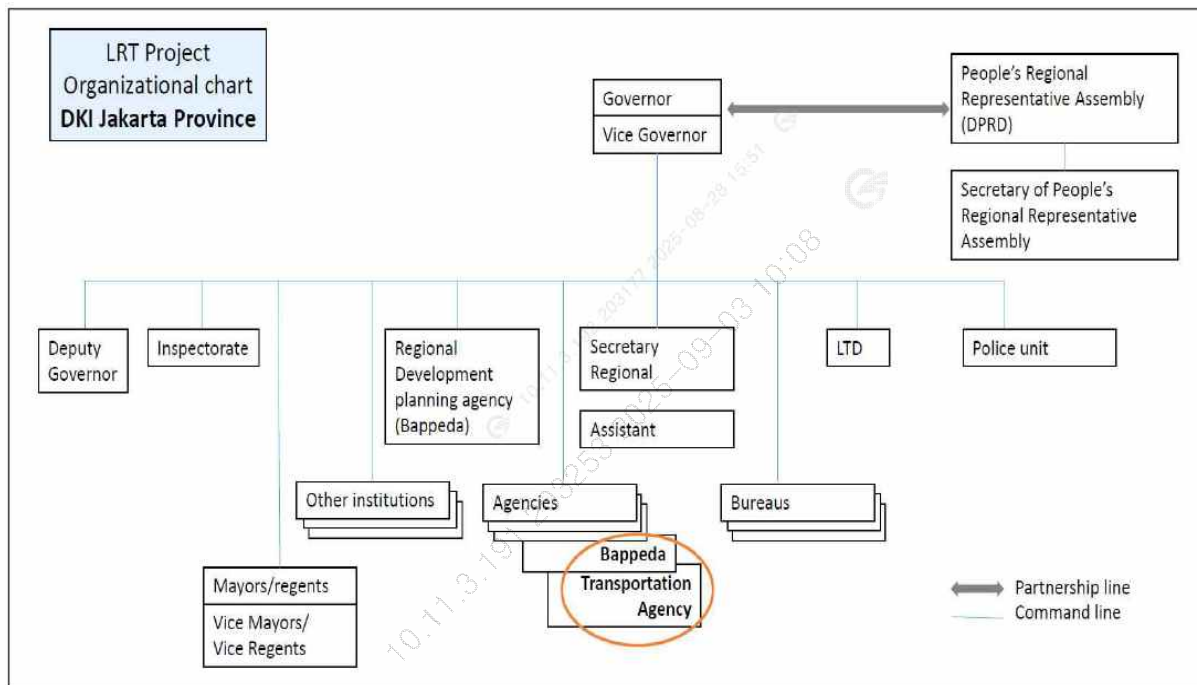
LRT Project Organizational chart
**DKI Jakarta Province**

Governor

Vice Governor

People's Regional Representative Assembly (DPRD)

Secretary of People's Regional Representative Assembly

Deputy Governor

Inspectorate

Regional Development planning agency (Bappeda)

Secretary Regional

Assistant

LTD

Police unit

Other institutions

Agencies

Bappeda

Transportation Agency

Bureaus

Mayors/regents

Vice Mayors/ Vice Regents

Partnership line

Command line

10.11.3.19 2025-09-03 10:08